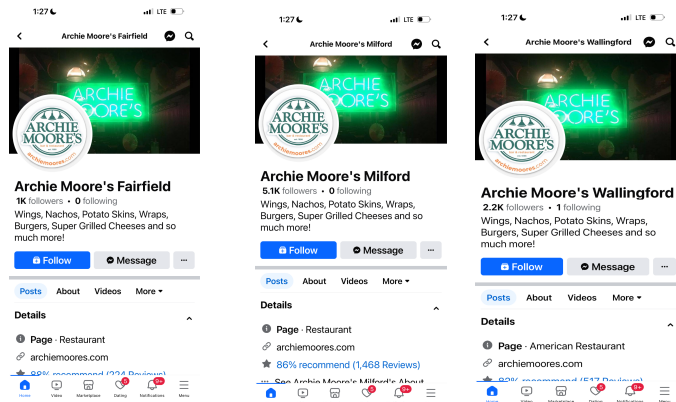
1:27 LTE

Archie Moore's Fairfield

ARCHIE MOORE'S

ARCHIE MOORE'S
archiemoores.com

Archie Moore's Fairfield
1K followers • 0 following
Wings, Nachos, Potato Skins, Wraps, Burgers, Super Grilled Cheeses and so much more!

Follow
Message
···

Posts About Videos More

Details

Page · Restaurant
archiemoores.com
88% recommend ([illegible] Reviews)

Home Video Marketplace Dating Notifications Menu

1:27 LTE

Archie Moore's Milford

ARCHIE MOORE'S

ARCHIE MOORE'S
archiemoores.com

Archie Moore's Milford
5.1K followers • 0 following
Wings, Nachos, Potato Skins, Wraps, Burgers, Super Grilled Cheeses and so much more!

Follow
Message
···

Posts About Videos More

Details

Page · Restaurant
archiemoores.com
86% recommend (1,468 Reviews)
See Archie Moore's Milford's About

1:27 LTE

Archie Moore's Wallingford

ARCHIE MOORE'S

ARCHIE MOORE'S
archiemoores.com

Archie Moore's Wallingford
2.2K followers • 1 following
Wings, Nachos, Potato Skins, Wraps, Burgers, Super Grilled Cheeses and so much more!

Follow
Message
···

Posts About Videos More

Details

Page · American Restaurant
archiemoores.com
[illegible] recommend ([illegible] Reviews)

Home Video Marketplace Dating Notifications Menu